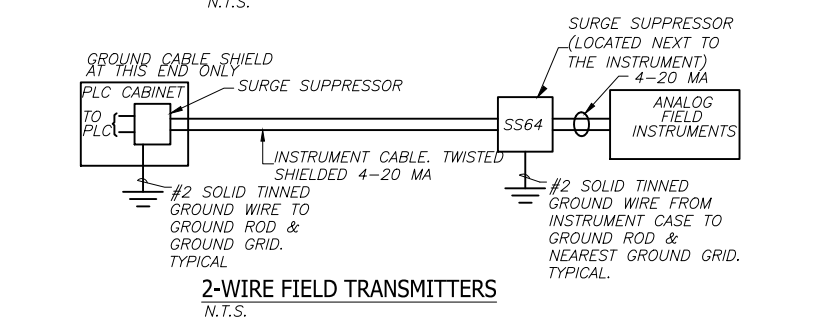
N.T.S.

GROUND CABLE SHIELD AT THIS END ONLY

SURGE SUPPRESSOR

PLC CABINET

TO PLC

SURGE SUPPRESSOR (LOCATED NEXT TO THE INSTRUMENT)

4–20 MA

SS64

ANALOG FIELD INSTRUMENTS

INSTRUMENT CABLE. TWISTED SHIELDED 4–20 MA

#2 SOLID TINNED GROUND WIRE TO GROUND ROD & GROUND GRID. TYPICAL

#2 SOLID TINNED GROUND WIRE FROM INSTRUMENT CASE TO GROUND ROD & NEAREST GROUND GRID. TYPICAL.

2-WIRE FIELD TRANSMITTERS
N.T.S.